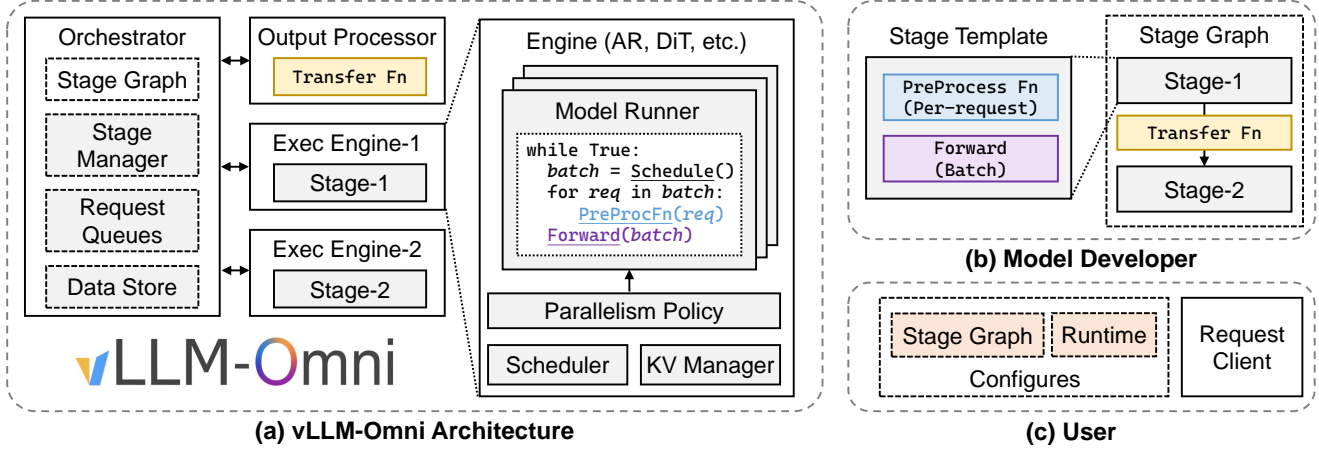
Orchestrator

Stage Graph

Stage Manager

Request Queues

Data Store

Output Processor

Transfer Fn

Exec Engine-1

Stage-1

Exec Engine-2

Stage-2

vLLM-Omni

Engine (AR, DiT, etc.)

Model Runner

while True:
  batch = Schedule()
  for req in batch:
    PreProcFn(req)
  Forward(batch)

Parallelism Policy

Scheduler

KV Manager

(a) vLLM-Omni Architecture

Stage Template

PreProcess Fn (Per-request)

Forward (Batch)

Stage Graph

Stage-1

Transfer Fn

Stage-2

(b) Model Developer

Stage Graph

Runtime

Configures

Request Client

(c) User